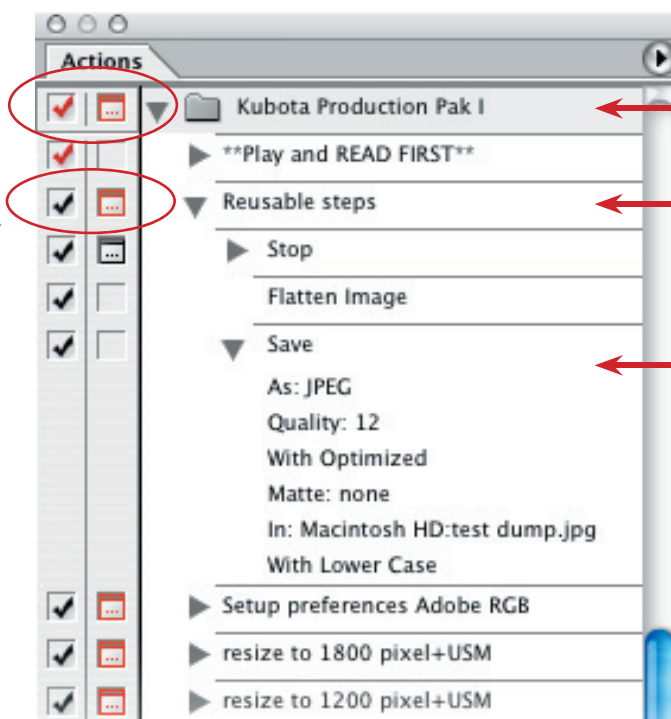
Actions

Kubota Production Pak I

**Play and READ FIRST**

Reusable steps

Stop

Flatten Image

Save

As: JPEG

Quality: 12

With Optimized

Matte: none

In: Macintosh HD:test dump.jpg

With Lower Case

Setup preferences Adobe RGB

resize to 1800 pixel+USM

resize to 1200 pixel+USM